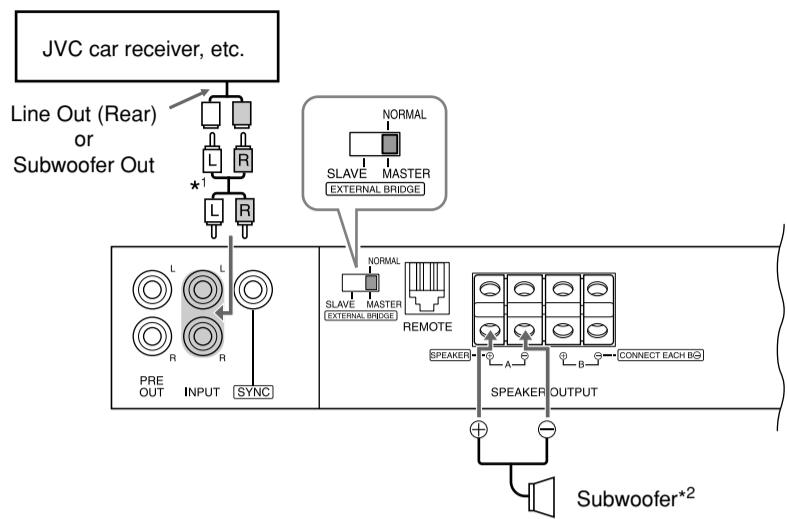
JVC car receiver, etc.

Line Out (Rear)
or
Subwoofer Out

L R

*1

L R

NORMAL

SLAVE MASTER
EXTERNAL BRIDGE

L

L

R

R

PRE OUT

INPUT

SYNC

NORMAL

SLAVE MASTER
EXTERNAL BRIDGE

REMOTE

SPEAKER ⊕ ⊖ A

⊕ B ⊖ CONNECT EACH B⊖

SPEAKER OUTPUT

⊕ ⊖

Subwoofer*2